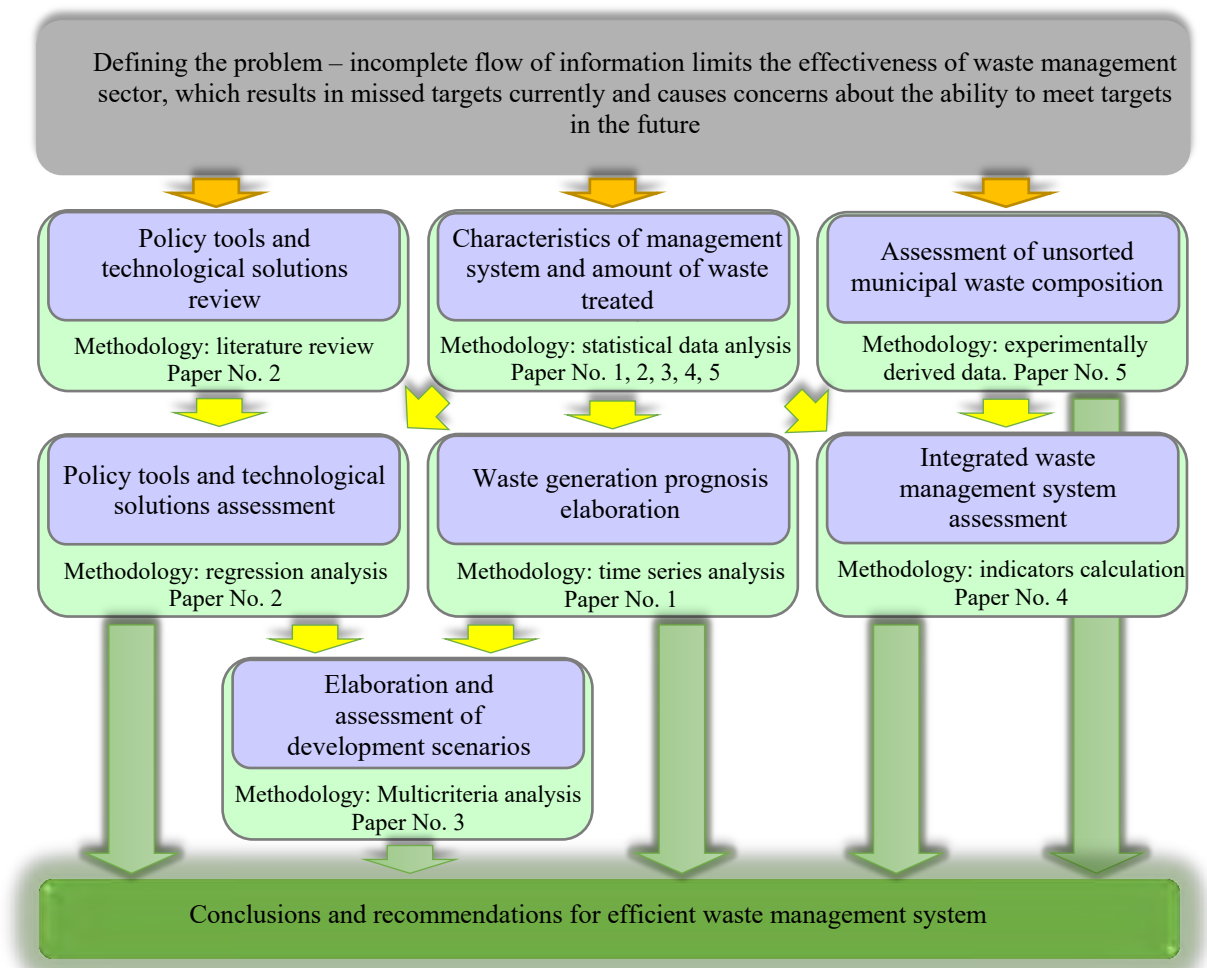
Defining the problem – incomplete flow of information limits the effectiveness of waste management sector, which results in missed targets currently and causes concerns about the ability to meet targets in the future

Policy tools and technological solutions review

Methodology: literature review
Paper No. 2

Characteristics of management system and amount of waste treated

Methodology: statistical data anlysis
Paper No. 1, 2, 3, 4, 5

Assessment of unsorted municipal waste composition

Methodology: experimentally derived data. Paper No. 5

Policy tools and technological solutions assessment

Methodology: regression analysis
Paper No. 2

Waste generation prognosis elaboration

Methodology: time series analysis
Paper No. 1

Integrated waste management system assessment

Methodology: indicators calculation
Paper No. 4

Elaboration and assessment of development scenarios

Methodology: Multicriteria analysis
Paper No. 3

Conclusions and recommendations for efficient waste management system